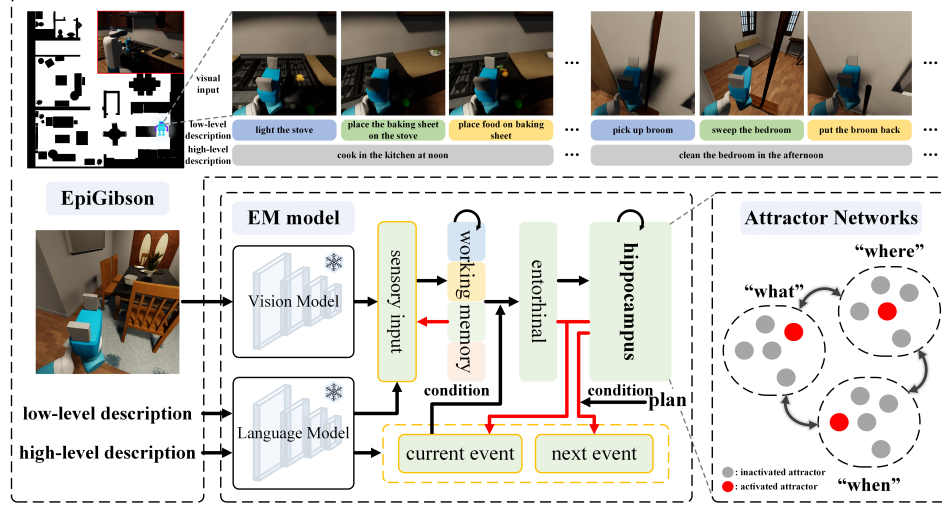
visual input

low-level description

high-level description

light the stove

place the baking sheet on the stove

place food on baking sheet

...

pick up broom

sweep the bedroom

put the broom back

...

cook in the kitchen at noon

...

clean the bedroom in the afternoon

...

EpiGibson

EM model

Vision Model

sensory input

working memory

entorhinal

hippocampus

condition

condition

plan

low-level description

high-level description

Language Model

current event

next event

Attractor Networks

"where"

"what"

"when"

: inactivated attractor

: activated attractor